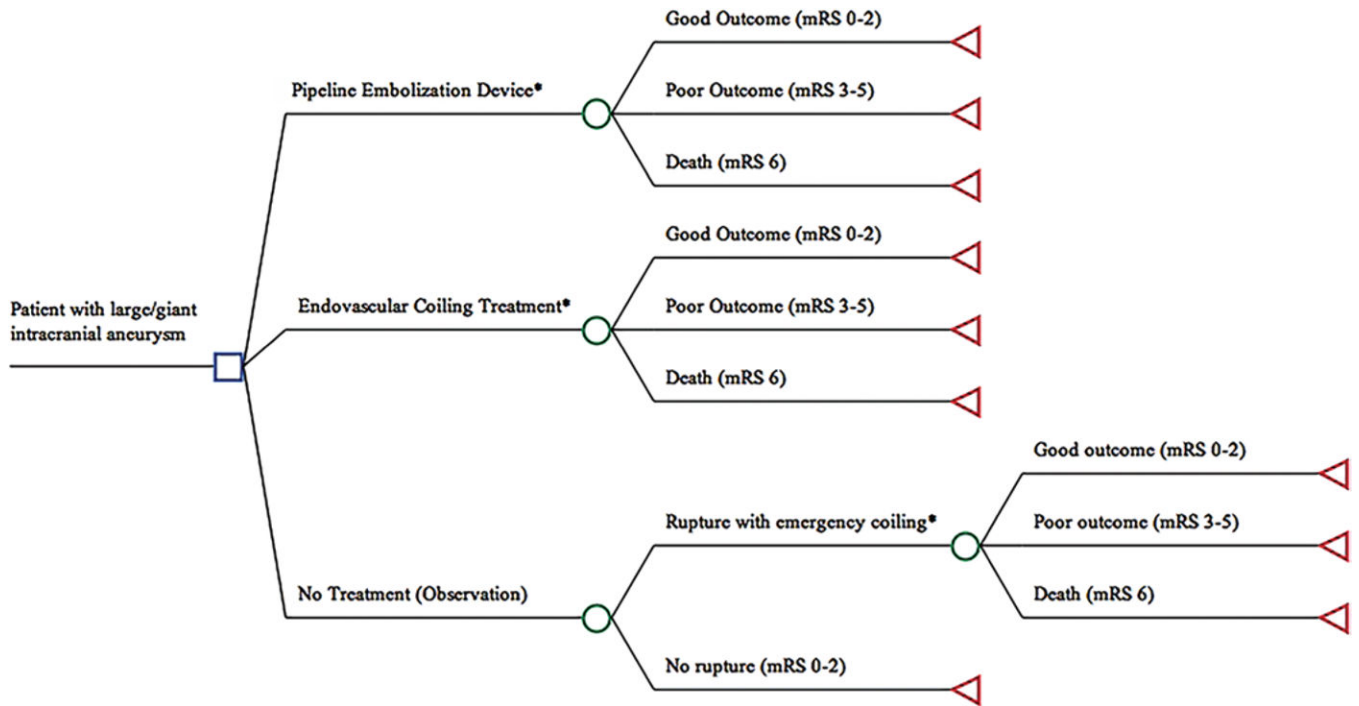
Patient with large/giant intracranial aneurysm

Pipeline Embolization Device*

Good Outcome (mRS 0-2)

Poor Outcome (mRS 3-5)

Death (mRS 6)

Endovascular Coiling Treatment*

Good Outcome (mRS 0-2)

Poor Outcome (mRS 3-5)

Death (mRS 6)

No Treatment (Observation)

Rupture with emergency coiling*

Good outcome (mRS 0-2)

Poor outcome (mRS 3-5)

Death (mRS 6)

No rupture (mRS 0-2)